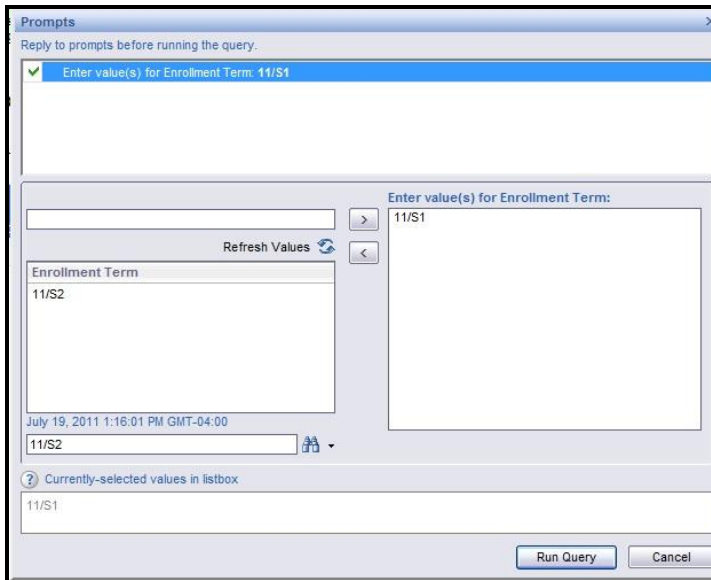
Prompts

Reply to prompts before running the query.

Enter value(s) for Enrollment Term: 11/S1

Refresh Values

Enrollment Term

11/S2

July 19, 2011 1:16:01 PM GMT-04:00

11/S2

Enter value(s) for Enrollment Term:

11/S1

Currently-selected values in listbox

11/S1

Run Query

Cancel